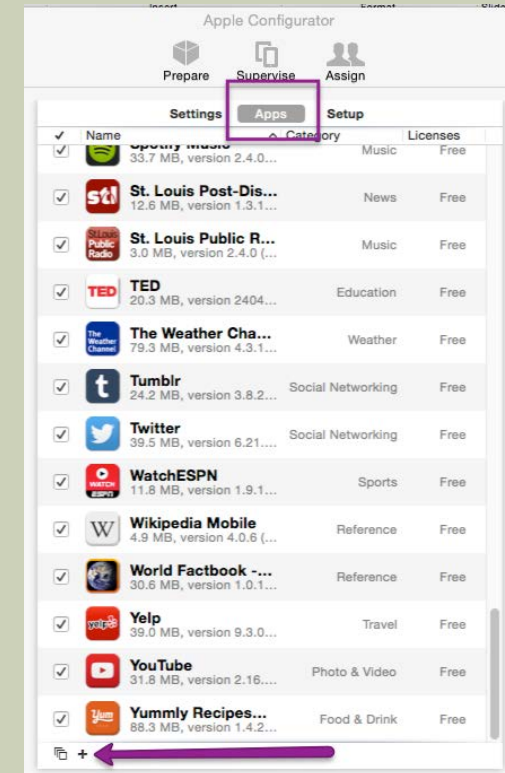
Insert Format Slide

Apple Configurator

Prepare Supervise Assign

Settings Apps Setup

| ✓ | Name | Category | Licenses |
|---|---|---|---|
| ✓ | Spotify Music 33.7 MB, version 2.4.0... | Music | Free |
| ✓ | St. Louis Post-Dis... 12.6 MB, version 1.3.1... | News | Free |
| ✓ | St. Louis Public R... 3.0 MB, version 2.4.0 (... | Music | Free |
| ✓ | TED 20.3 MB, version 2404... | Education | Free |
| ✓ | The Weather Cha... 79.3 MB, version 4.3.1... | Weather | Free |
| ✓ | Tumblr 24.2 MB, version 3.8.2... | Social Networking | Free |
| ✓ | Twitter 39.5 MB, version 6.21... | Social Networking | Free |
| ✓ | WatchESPN 11.8 MB, version 1.9.1... | Sports | Free |
| ✓ | Wikipedia Mobile 4.9 MB, version 4.0.6 (... | Reference | Free |
| ✓ | World Factbook -... 30.6 MB, version 1.0.1... | Reference | Free |
| ✓ | Yelp 39.0 MB, version 9.3.0... | Travel | Free |
| ✓ | YouTube 31.8 MB, version 2.16... | Photo & Video | Free |
| ✓ | Yummly Recipes... 88.3 MB, version 1.4.2... | Food & Drink | Free |

+